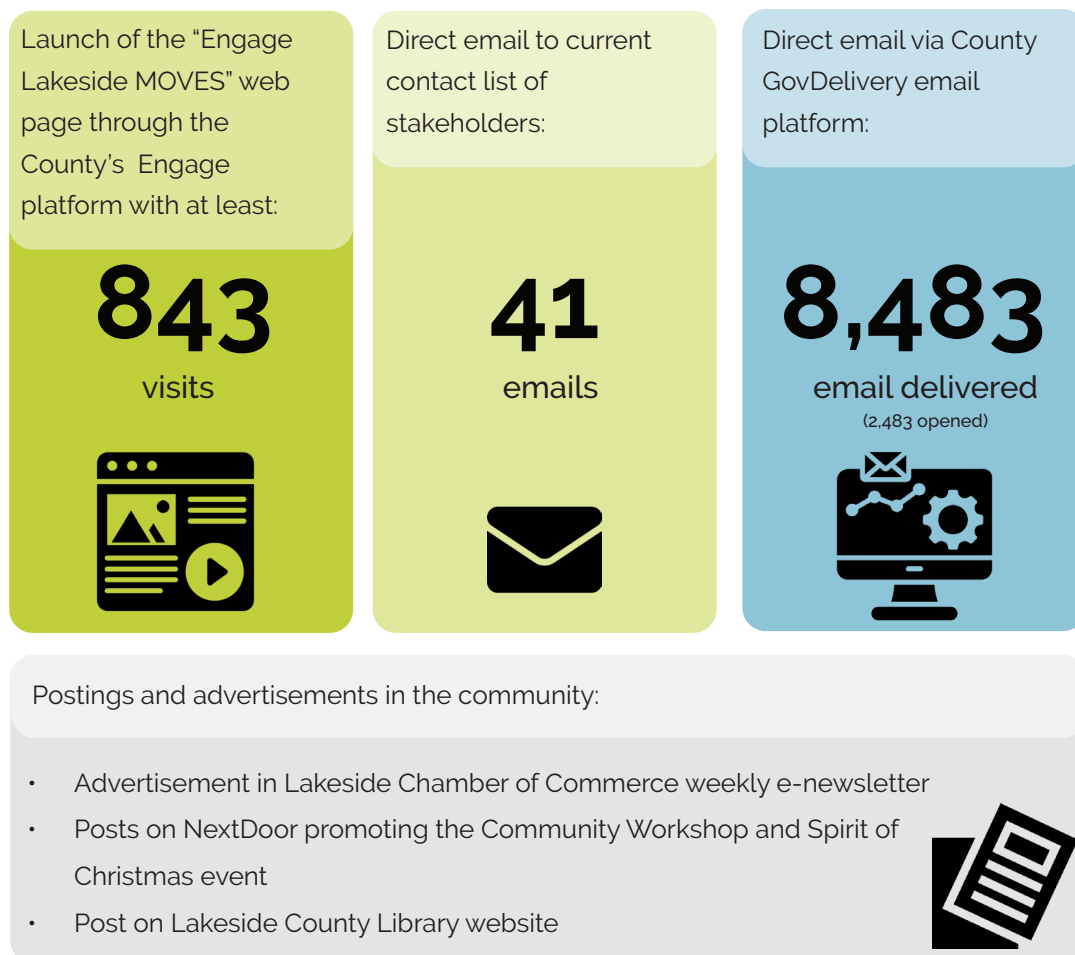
Launch of the “Engage Lakeside MOVES” web page through the County’s Engage platform with at least:

843
visits

Direct email to current contact list of stakeholders:

41
emails

Direct email via County GovDelivery email platform:

8,483
email delivered
(2,483 opened)

Postings and advertisements in the community:

- Advertisement in Lakeside Chamber of Commerce weekly e-newsletter
- Posts on NextDoor promoting the Community Workshop and Spirit of Christmas event
- Post on Lakeside County Library website